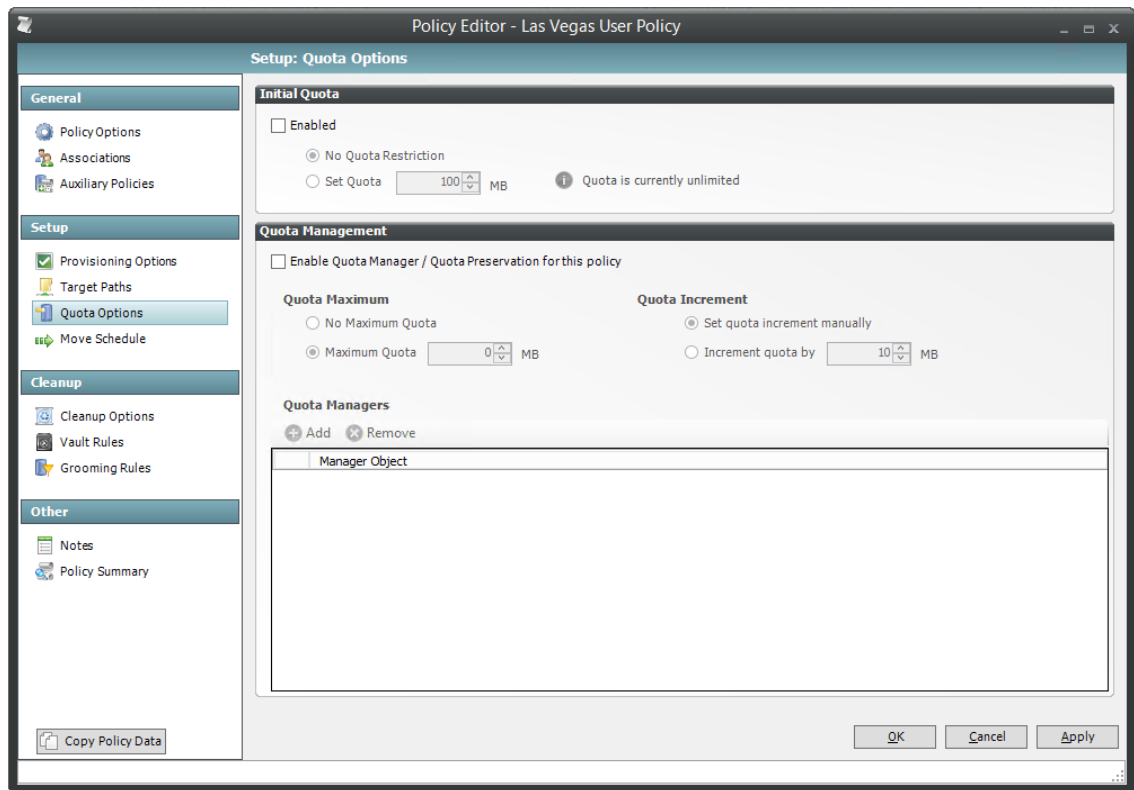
Policy Editor - Las Vegas User Policy

Setup: Quota Options

General
Policy Options
Associations
Auxiliary Policies

Setup
Provisioning Options
Target Paths
Quota Options
Move Schedule

Cleanup
Cleanup Options
Vault Rules
Grooming Rules

Other
Notes
Policy Summary

Copy Policy Data

Initial Quota
Enabled
No Quota Restriction
Set Quota 100 MB
Quota is currently unlimited

Quota Management
Enable Quota Manager / Quota Preservation for this policy

Quota Maximum
No Maximum Quota
Maximum Quota 0 MB

Quota Increment
Set quota increment manually
Increment quota by 10 MB

Quota Managers
Add Remove

| | Manager Object |
|---|---|

OK Cancel Apply